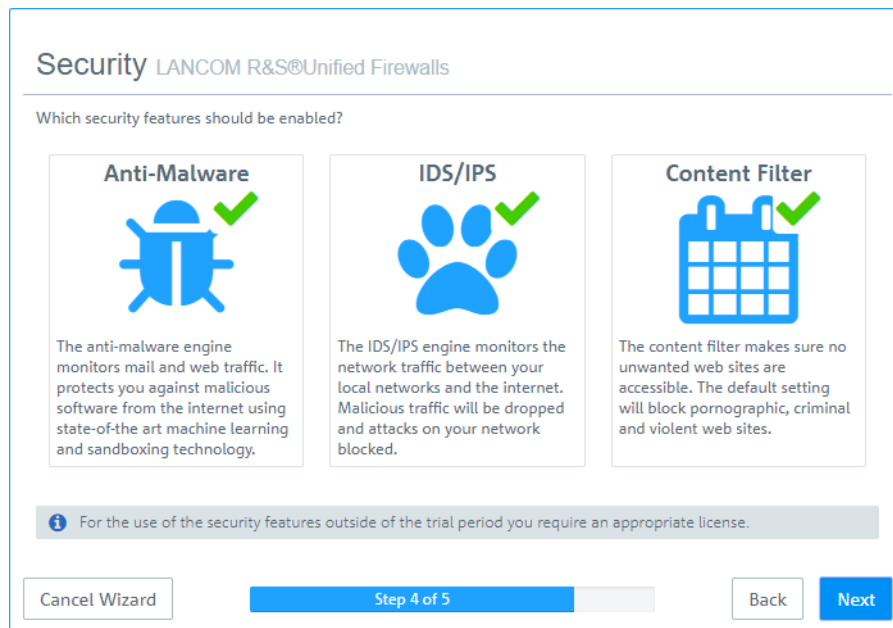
Security LANCOM R&S®Unified Firewalls

Which security features should be enabled?

Anti-Malware

The anti-malware engine monitors mail and web traffic. It protects you against malicious software from the internet using state-of-the art machine learning and sandboxing technology.

IDS/IPS

The IDS/IPS engine monitors the network traffic between your local networks and the internet. Malicious traffic will be dropped and attacks on your network blocked.

Content Filter

The content filter makes sure no unwanted web sites are accessible. The default setting will block pornographic, criminal and violent web sites.

For the use of the security features outside of the trial period you require an appropriate license.

Cancel Wizard

Step 4 of 5

Back

Next